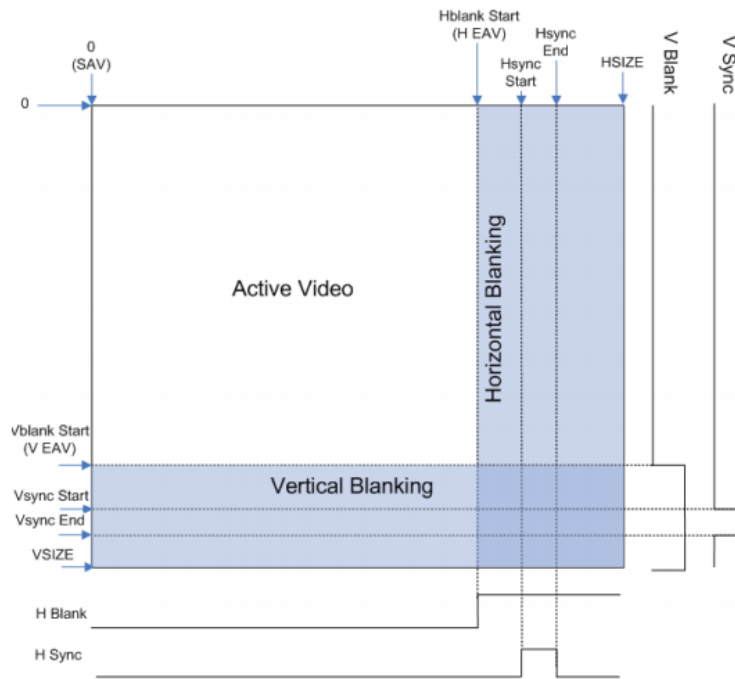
0
(SAV)

Hblank Start
(H EAV)

Hsync
Start

Hsync
End

HSIZE

V Blank

V Sync

0

Active Video

Horizontal Blanking

Vblank Start
(V EAV)

Vertical Blanking

Vsync Start

Vsync End

VSIZE

H Blank

H Sync